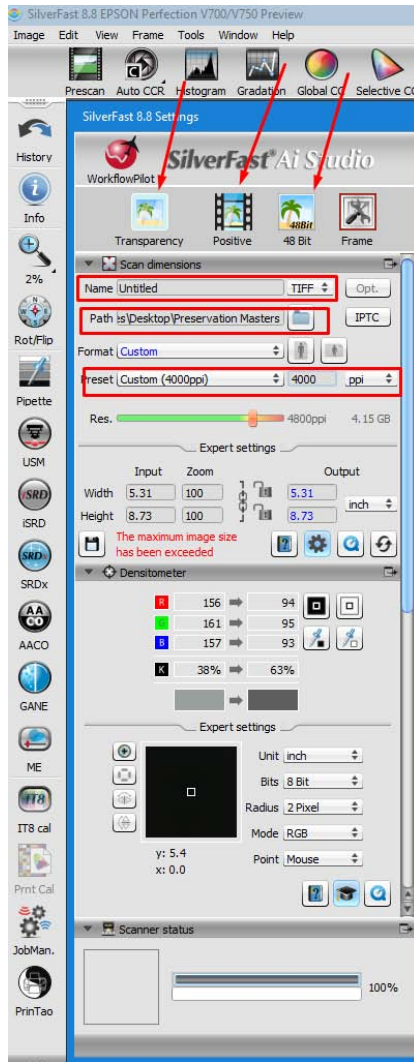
SilverFast 8.8 EPSON Perfection V700/V750 Preview

Image Edit View Frame Tools Window Help

Prescan Auto CCR Histogram Gradation Global CC Selective CC

History

Info

2%

Rot/Flip

Pipette

USM

iSRD

SRDx

AACO

GANE

ME

IT8 cal

Prnt Cal

JobMan.

PrinTao

SilverFast 8.8 Settings

WorkflowPilot

SilverFast Ai Studio

Transparency Positive 48 Bit Frame

48Bit

Scan dimensions

Name Untitled TIFF Opt.

Path :s\Desktop\Preservation Masters IPTC

Format Custom

Preset Custom (4000ppi) 4000 ppi

Res. 4800ppi 4,15 GB

Expert settings

Input Zoom Output

Width 5.31 100 5.31 inch

Height 8.73 100 8.73

The maximum image size has been exceeded

Densitometer

R 156 94

G 161 95

B 157 93

K 38% 63%

Expert settings

Unit inch

Bits 8 Bit

Radius 2 Pixel

Mode RGB

Point Mouse

y: 5.4
x: 0.0

Scanner status

100%